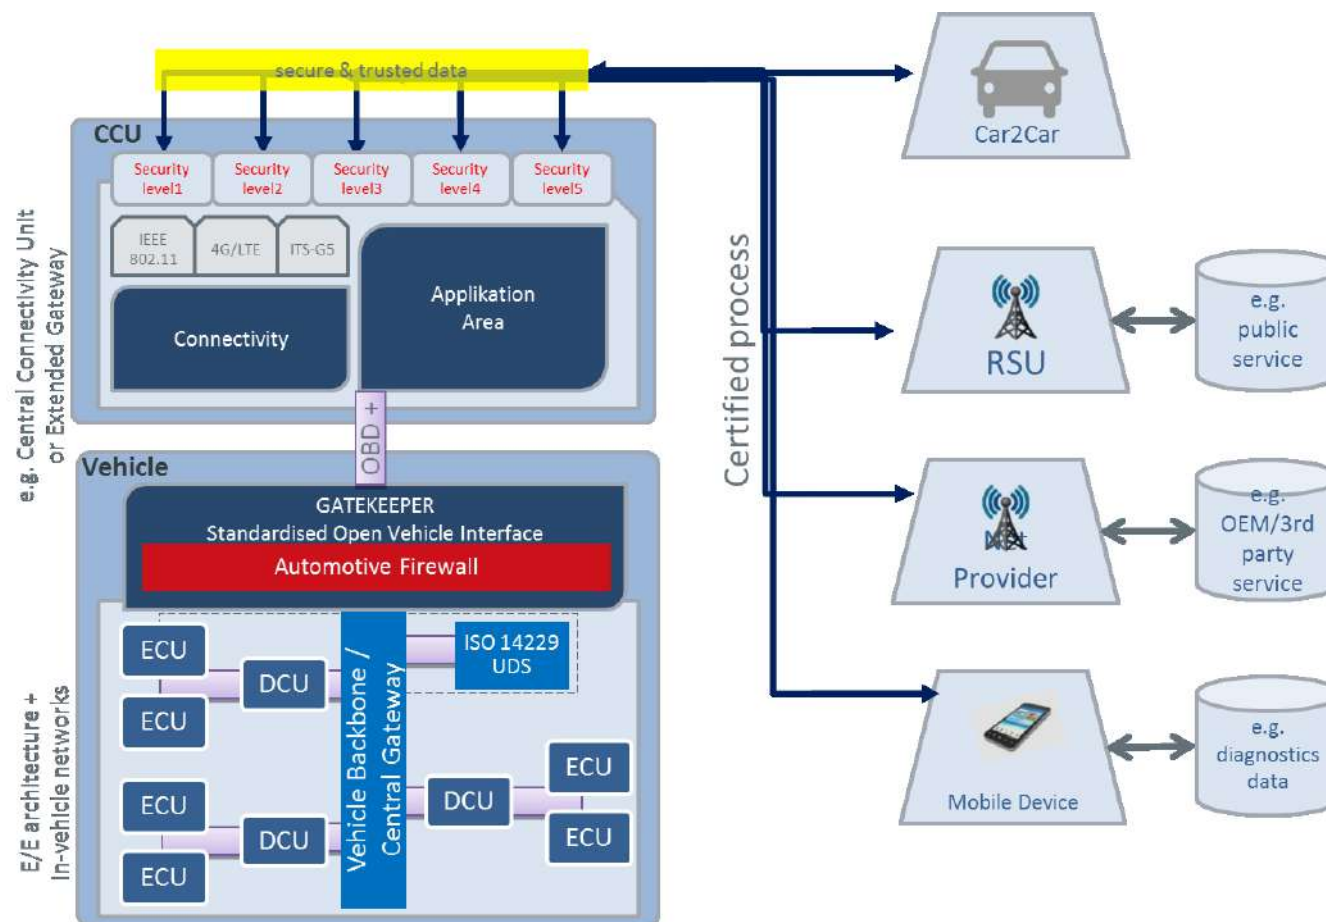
secure & trusted data

CCU

Security level1

Security level2

Security level3

Security level4

Security level5

IEEE 802.11

4G/LTE

ITS-G5

Connectivity

Applikation Area

e.g. Central Connectivity Unit or Extended Gateway

OBD +

Vehicle

GATEKEEPER
Standardised Open Vehicle Interface

Automotive Firewall

ECU

DCU

ECU

Vehicle Backbone / Central Gateway

ISO 14229 UDS

ECU

DCU

ECU

ECU

DCU

ECU

E/E architecture + In-vehicle networks

Certified process

Car2Car

RSU

e.g. public service

Net Provider

e.g. OEM/3rd party service

Mobile Device

e.g. diagnostics data